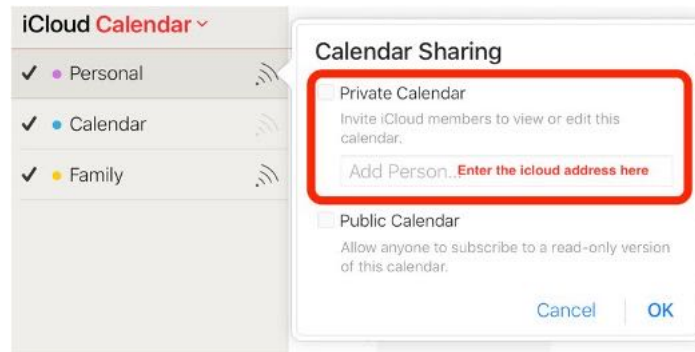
iCloud Calendar

✓ Personal

✓ Calendar

✓ Family

Calendar Sharing

Private Calendar

Invite iCloud members to view or edit this calendar.

Add Person... Enter the icloud address here

Public Calendar

Allow anyone to subscribe to a read-only version of this calendar.

Cancel OK